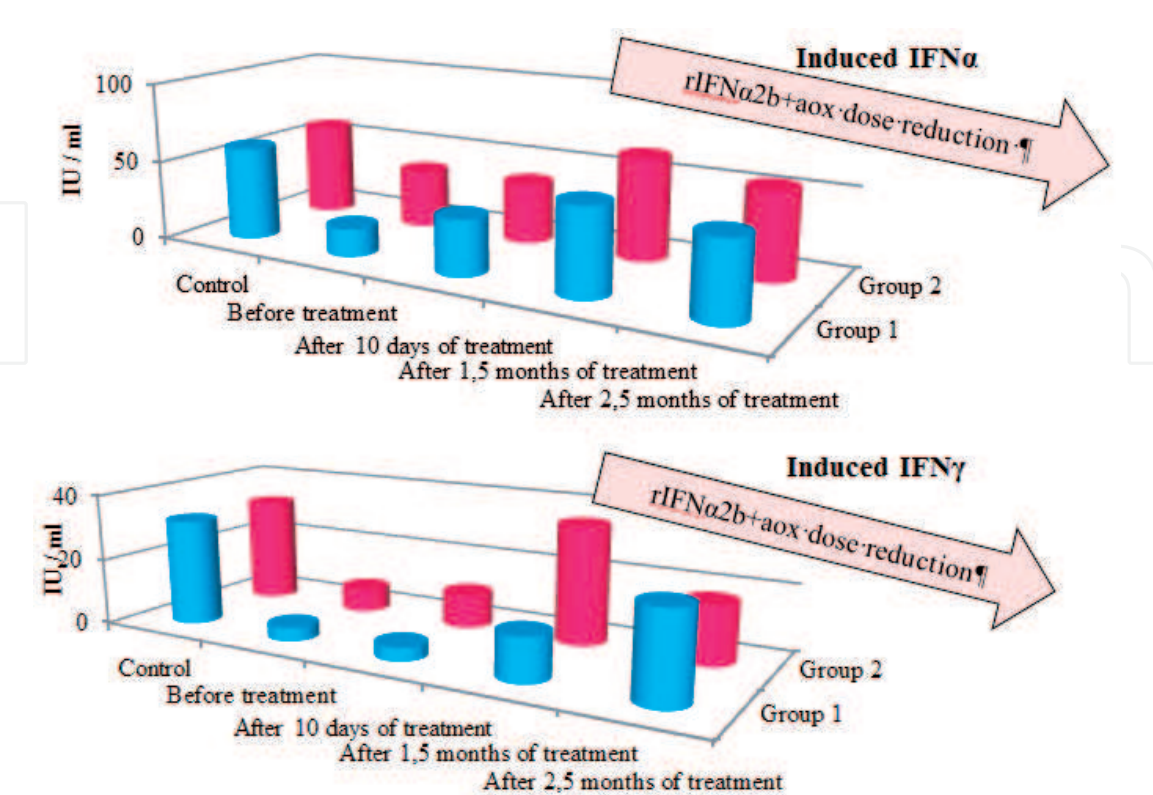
Induced IFNα

rIFNα2b+aox·dose·reduction·¶

100

50

0

IU / ml

Control

Before treatment

After 10 days of treatment

After 1,5 months of treatment

After 2,5 months of treatment

Group 2

Group 1

Induced IFNγ

rIFNα2b+aox·dose·reduction¶

40

20

0

IU / ml

Control

Before treatment

After 10 days of treatment

After 1,5 months of treatment

After 2,5 months of treatment

Group 2

Group 1